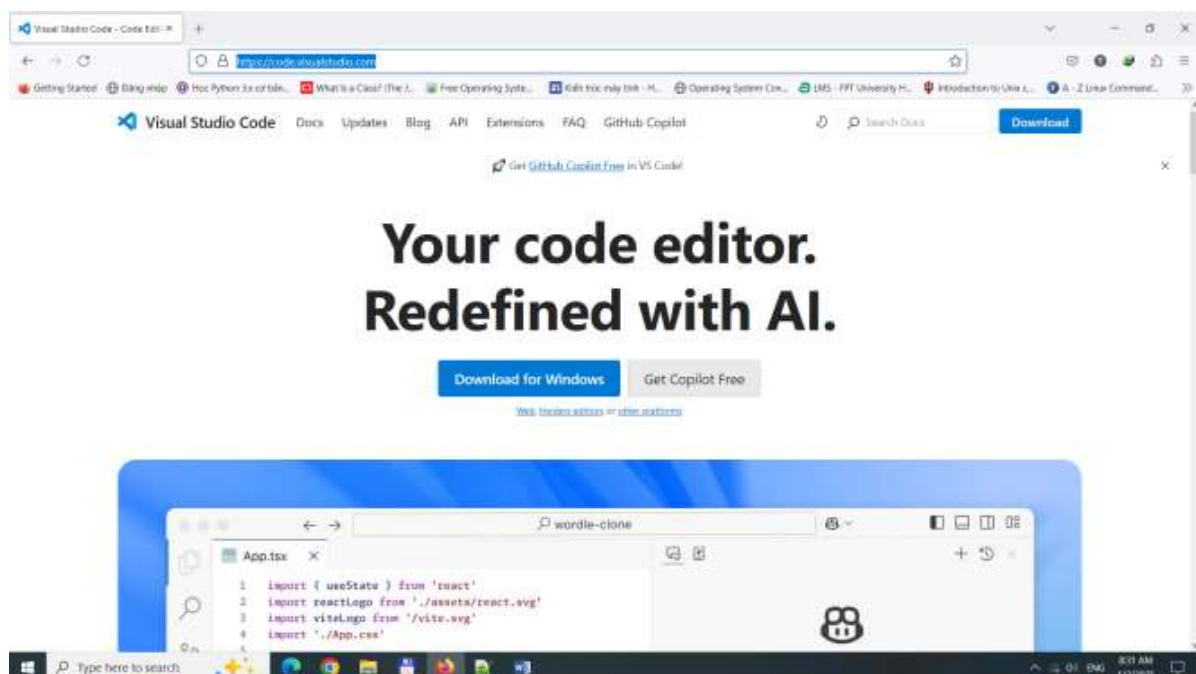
Visual Studio Code - Code Edi ×
https://code.visualstudio.com
Getting Started | Đăng nhập | Học Python 3.x cơ bản... | What is a Class? (The J... | Free Operating Syste... | Kiến trúc máy tính - H... | Operating System Con... | LMS - FPT University H... | Introduction to Unix /... | A - Z Linux Command...
Visual Studio Code Docs Updates Blog API Extensions FAQ GitHub Copilot
Search Docs
Download
Get GitHub Copilot Free in VS Code!

Your code editor.
Redefined with AI.

Download for Windows
Get Copilot Free
Web, Insiders edition, or other platforms

wordle-clone
App.tsx ×
1 import { useState } from 'react'
2 import reactLogo from './assets/react.svg'
3 import viteLogo from '/vite.svg'
4 import './App.css'
5

Type here to search
ENG
8:31 AM